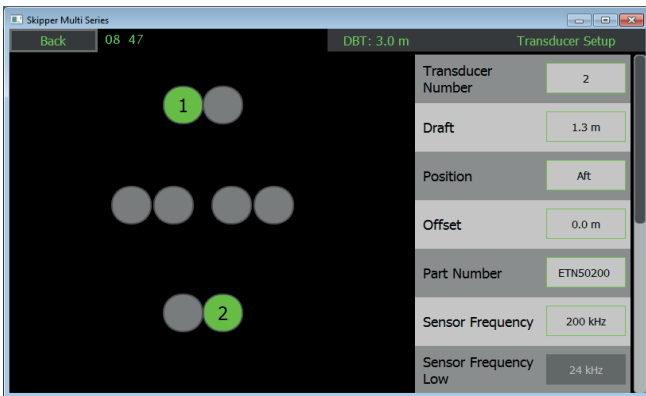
Skipper Multi Series

Back 08 47 DBT: 3.0 m Transducer Setup

1

2

| | |
|---|---|
| Transducer Number | 2 |
| Draft | 1.3 m |
| Position | Aft |
| Offset | 0.0 m |
| Part Number | ETN50200 |
| Sensor Frequency | 200 kHz |
| Sensor Frequency Low | 24 kHz |